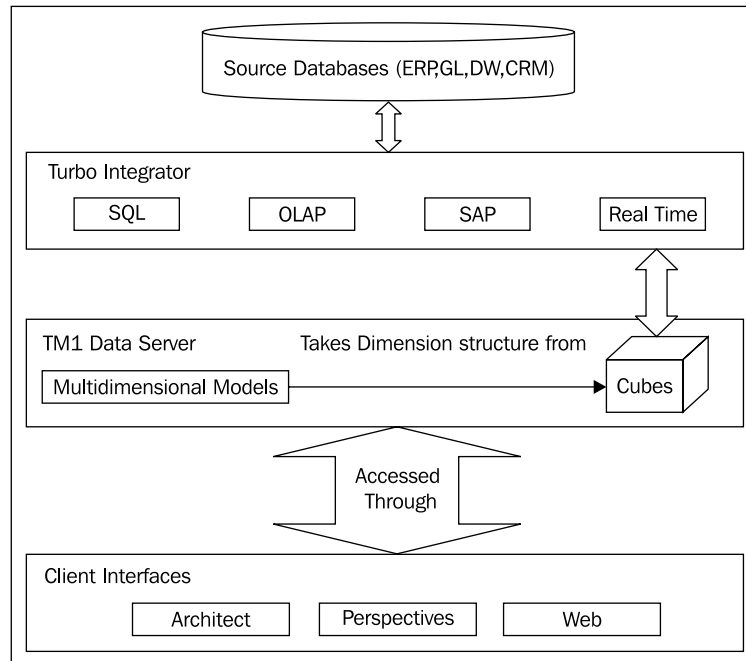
Source Databases (ERP,GL,DW,CRM)

Turbo Integrator

SQL

OLAP

SAP

Real Time

TM1 Data Server

Takes Dimension structure from

Multidimensional Models

Cubes

Accessed Through

Client Interfaces

Architect

Perspectives

Web